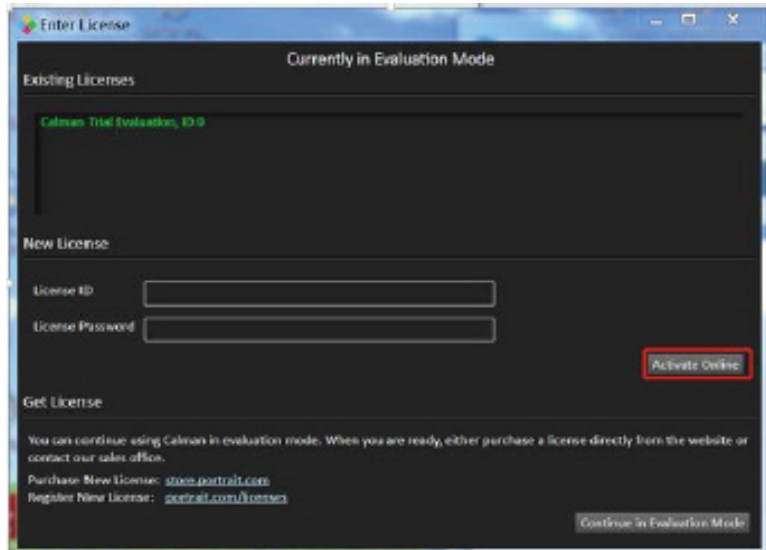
Enter License

Currently in Evaluation Mode

Existing Licenses

Calman Trial Evaluation, ID 0

New License

License ID

License Password

Activate Online

Get License

You can continue using Calman in evaluation mode. When you are ready, either purchase a license directly from the website or contact our sales office.

Purchase New License: store.portrait.com

Register New License: portrait.com/licenses

Continue in Evaluation Mode